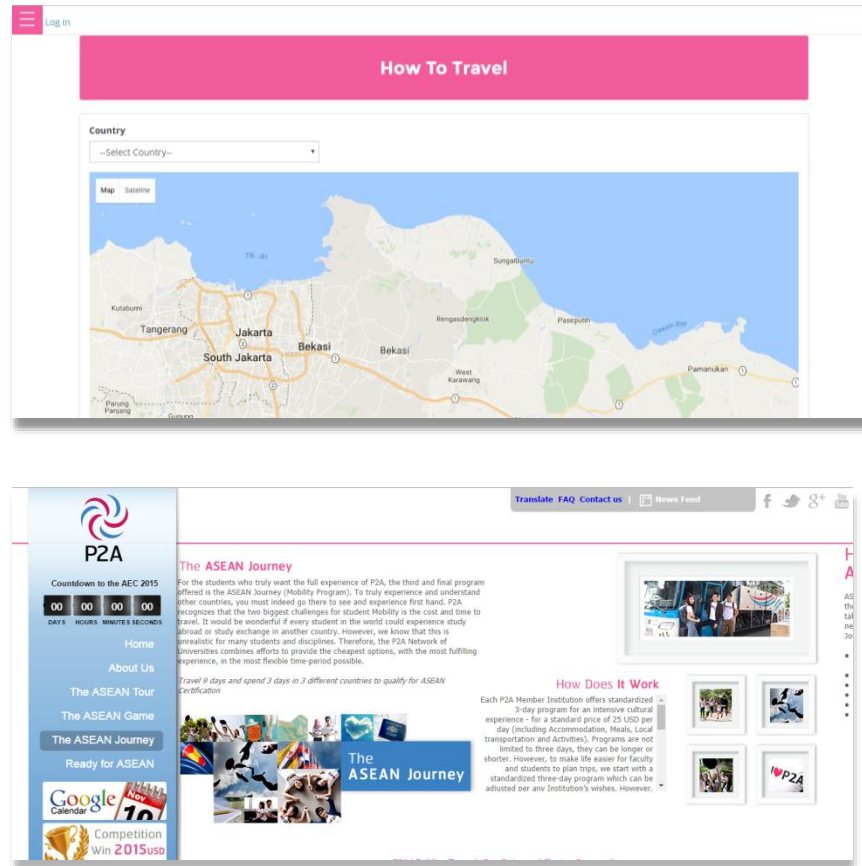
Log in

How To Travel

Country

--Select Country--

Map Satellite

Tk. Jkt
Sungaibuntu
Kutabumi
Tangerang
Jakarta
Rengasdengklok
Pasepulih
Ciasem Bay
South Jakarta
Bekasi
Bekasi
West Karawang
Pamanukan
Parung Panjang
Gunung

P2A

Countdown to the AEC 2015

00 00 00 00
DAYS HOURS MINUTES SECONDS

Home
About Us
The ASEAN Tour
The ASEAN Game
The ASEAN Journey
Ready for ASEAN

Google Calendar 10

Competition Win 2015USD

Translate FAQ Contact us | News Feed

The ASEAN Journey

For the students who truly want the full experience of P2A, the third and final program offered is the ASEAN Journey (Mobility Program). To truly experience and understand other countries, you must indeed go there to see and experience first hand. P2A recognizes that the two biggest challenges for student Mobility is the cost and time to travel. It would be wonderful if every student in the world could experience study abroad or study exchange in another country. However, we know that this is unrealistic for many students and disciplines. Therefore, the P2A Network of Universities combines efforts to provide the cheapest options, with the most fulfilling experience, in the most flexible time-period possible.

Travel 9 days and spend 3 days in 3 different countries to qualify for ASEAN Certification

The ASEAN Journey

How Does It Work

Each P2A Member Institution offers standardized 3-day program for an intensive cultural experience - for a standard price of 25 USD per day (including Accommodation, Meals, Local transportation and Activities). Programs are not limited to three days, they can be longer or shorter. However, to make life easier for faculty and students to plan trips, we start with a standardized three-day program which can be adjusted per any Institution's wishes. However,

I♥P2A

H
A
AS
the
tal
ne
Jo